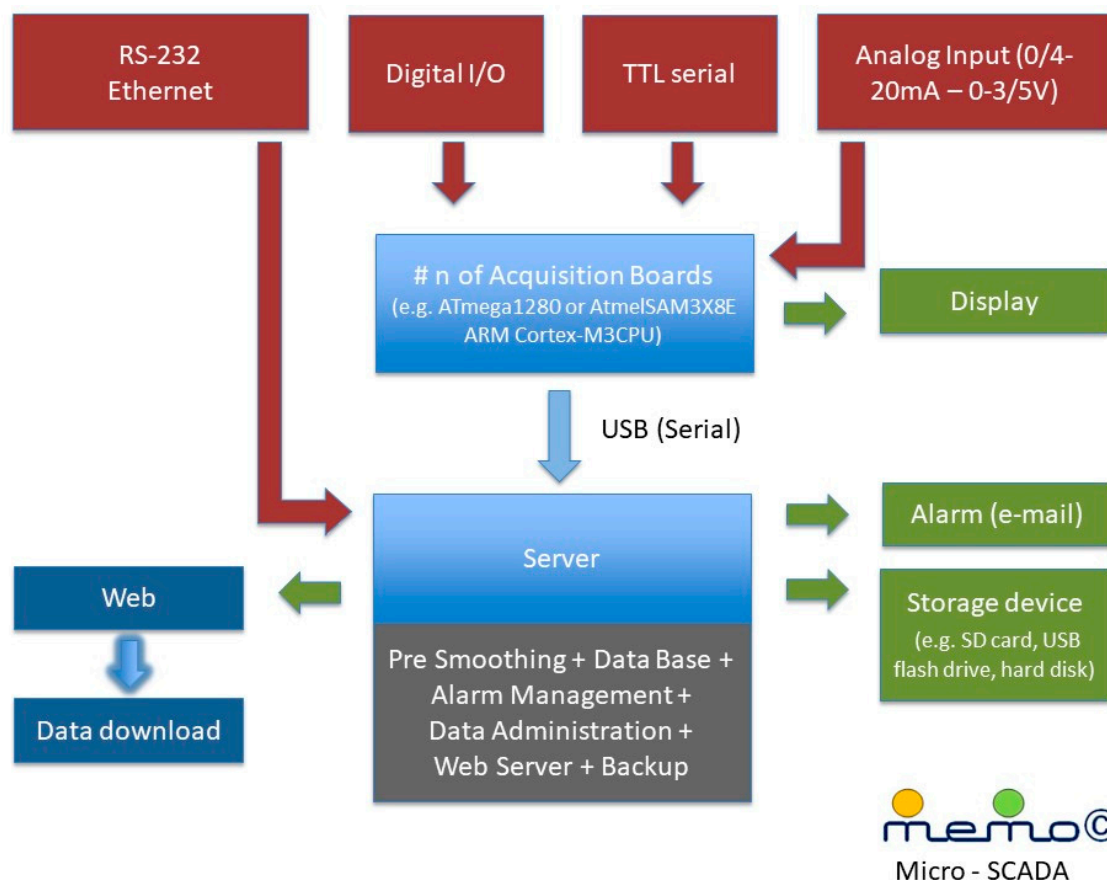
RS-232
Ethernet

Digital I/O

TTL serial

Analog Input (0/4-20mA – 0-3/5V)

# n of Acquisition Boards
(e.g. ATmega1280 or AtmelSAM3X8E ARM Cortex-M3CPU)

Display

USB (Serial)

Alarm (e-mail)

Server

Web

Storage device
(e.g. SD card, USB flash drive, hard disk)

Data download

Pre Smoothing + Data Base + Alarm Management + Data Administration + Web Server + Backup

memo©
Micro - SCADA